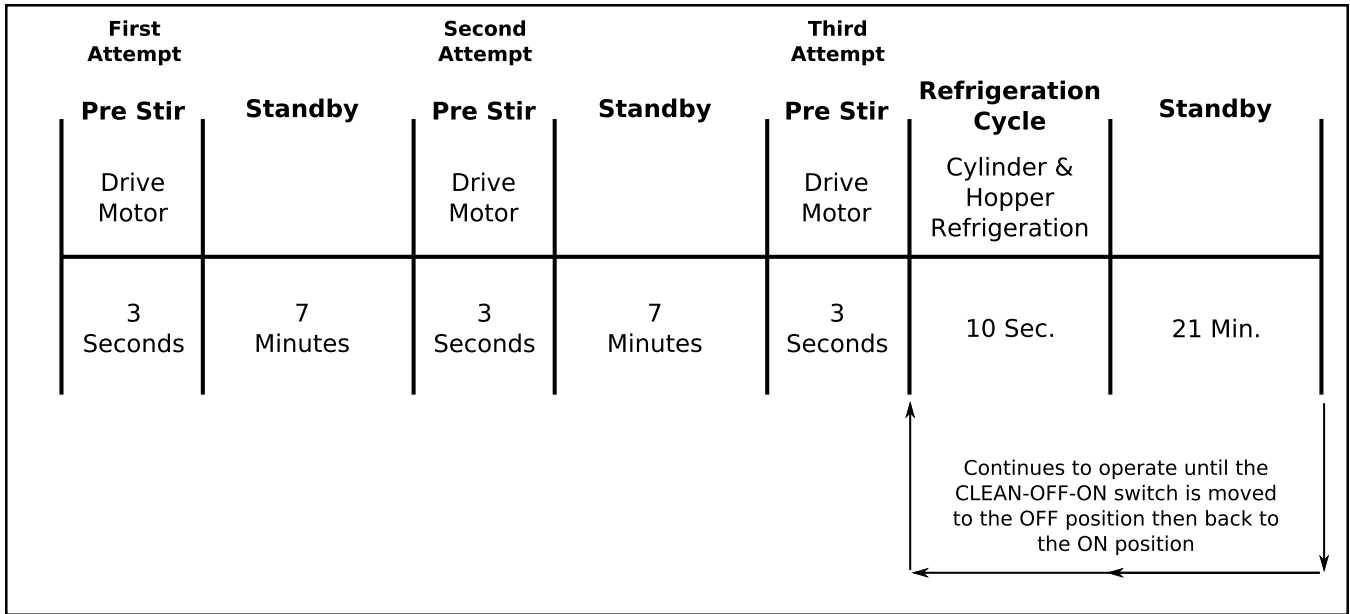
| First Attempt Pre Stir | Standby | Second Attempt Pre Stir | Standby | Third Attempt Pre Stir | Refrigeration Cycle | Standby |
|---|---|---|---|---|---|---|
| Drive Motor | | Drive Motor | | Drive Motor | Cylinder & Hopper Refrigeration | |
| 3 Seconds | 7 Minutes | 3 Seconds | 7 Minutes | 3 Seconds | 10 Sec. | 21 Min. |

Continues to operate until the CLEAN-OFF-ON switch is moved to the OFF position then back to the ON position